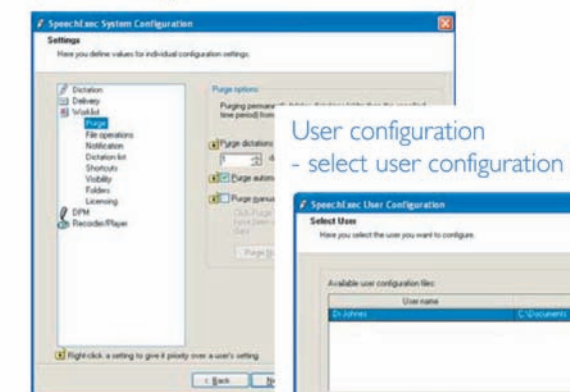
SpeechExec System Configuration

Settings

Here you define values for individual configuration settings.

Dictation
Delivery
Worklist
Purge
File operations
Notification
Dictation list
Shortcuts
Visibility
Folders
Licensing
DPM
Recorder/Player

Purge options

Purging permanently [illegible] time period) from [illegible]

Purge dictations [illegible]

Purge autom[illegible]

Purge manu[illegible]

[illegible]

Purge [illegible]

Right-click a setting to give it priority over a user's setting.

< Back

User configuration
- select user configuration

SpeechExec User Configuration

Select User

Here you select the user you want to configure.

Available user configuration files:

| User name | |
|---|---|
| Dr Johnes | C:\Documents |